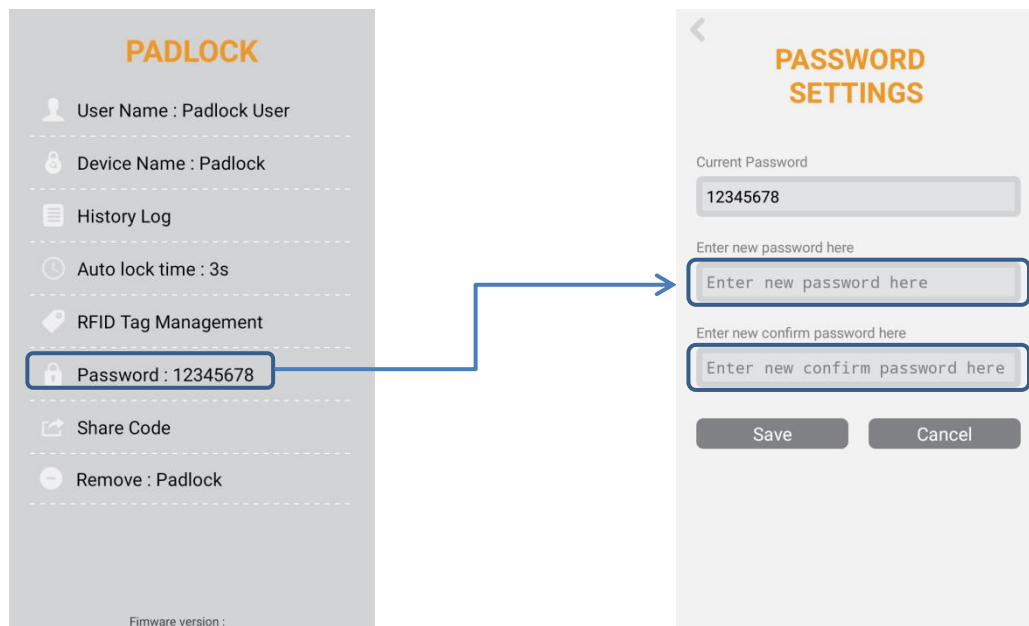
PADLOCK

User Name : Padlock User

Device Name : Padlock

History Log

Auto lock time : 3s

RFID Tag Management

Password : 12345678

Share Code

Remove : Padlock

Fimware version :

PASSWORD SETTINGS

Current Password

12345678

Enter new password here

Enter new password here

Enter new confirm password here

Enter new confirm password here

Save

Cancel